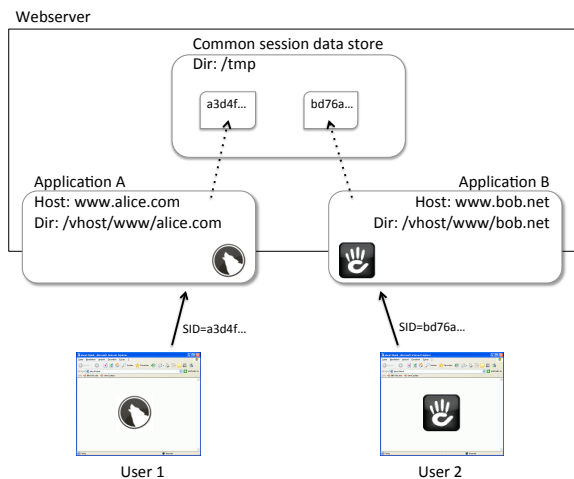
Webserver

Common session data store
Dir: /tmp

a3d4f...

bd76a...

Application A
Host: www.alice.com
Dir: /vhost/www/alice.com

Application B
Host: www.bob.net
Dir: /vhost/www/bob.net

SID=a3d4f...

SID=bd76a...

User 1

User 2